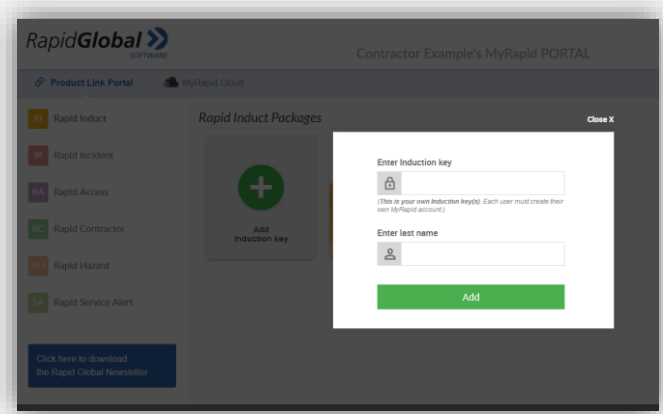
RapidGlobal SOFTWARE

Contractor Example's MyRapid PORTAL

Product Link Portal

MyRapid Cloud

RI Rapid Induct

RI Rapid Incident

RA Rapid Access

RC Rapid Contractor

RH Rapid Hazard

SA Rapid Service Alert

Click here to download the Rapid Global Newsletter

Rapid Induct Packages

Add Induction key

Close X

Enter Induction key

(This is your own Induction key(s). Each user must create their own MyRapid account.)

Enter last name

Add